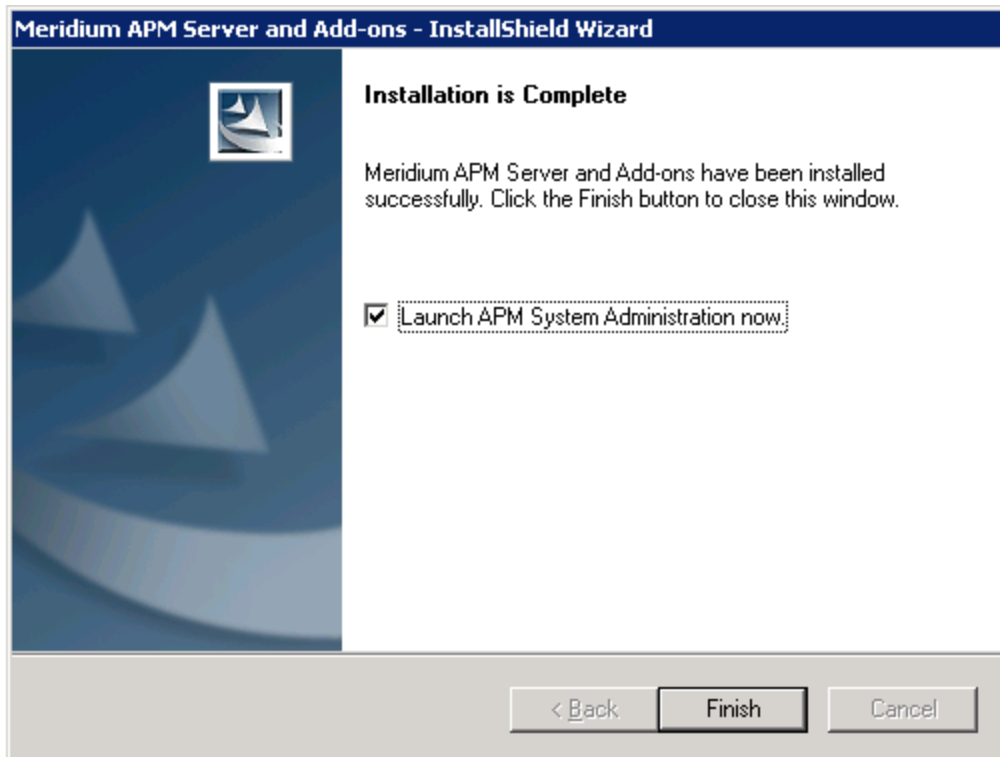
Meridium APM Server and Add-ons - InstallShield Wizard

Installation is Complete

Meridium APM Server and Add-ons have been installed successfully. Click the Finish button to close this window.

Launch APM System Administration now.

< Back

Finish

Cancel